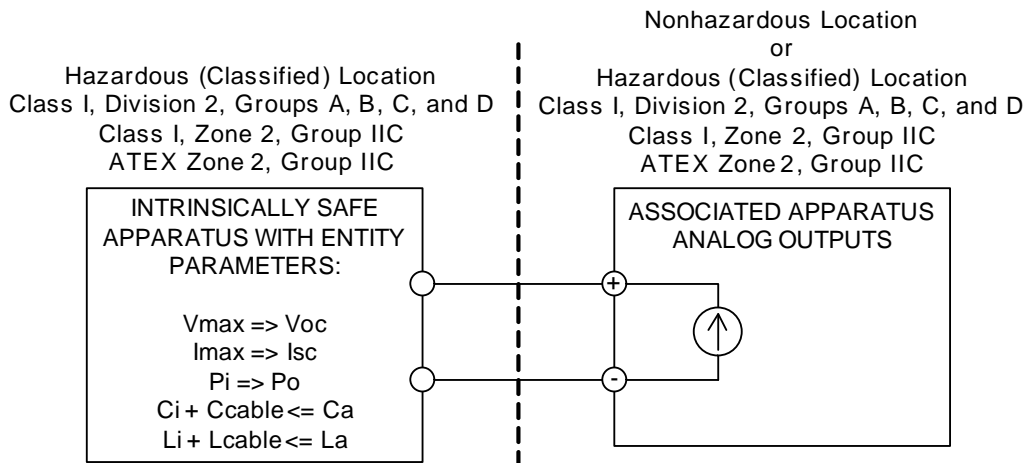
Hazardous (Classified) Location
Class I, Division 2, Groups A, B, C, and D
Class I, Zone 2, Group IIC
ATEX Zone 2, Group IIC

INTRINSICALLY SAFE APPARATUS WITH ENTITY PARAMETERS:

Vmax => Voc
Imax => Isc
Pi => Po
Ci + Ccable <= Ca
Li + Lcable <= La

Nonhazardous Location
or
Hazardous (Classified) Location
Class I, Division 2, Groups A, B, C, and D
Class I, Zone 2, Group IIC
ATEX Zone 2, Group IIC

ASSOCIATED APPARATUS ANALOG OUTPUTS

+
-